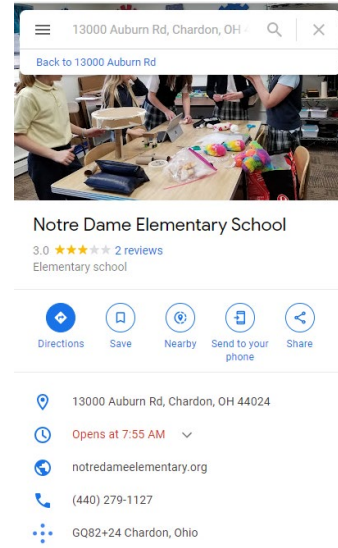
13000 Auburn Rd, Chardon, OH 4

Back to 13000 Auburn Rd

Notre Dame Elementary School

3.0 ★★★★★ 2 reviews

Elementary school

Directions

Save

Nearby

Send to your phone

Share

13000 Auburn Rd, Chardon, OH 44024

Opens at 7:55 AM

notredameelementary.org

(440) 279-1127

GQ82+24 Chardon, Ohio